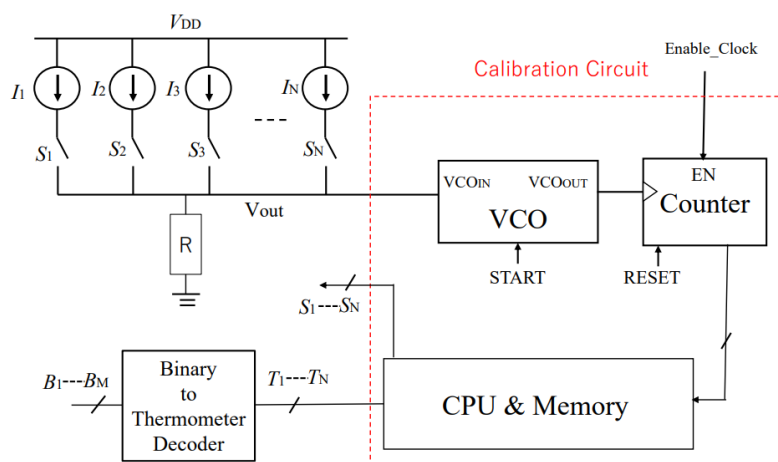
$V_{DD}$

Calibration Circuit

Enable_Clock

$I_1$ $I_2$ $I_3$ --- $I_N$

$S_1$ $S_2$ $S_3$ $S_N$

Vout

R

$VCO_{IN}$ $VCO_{OUT}$

VCO

START

EN

Counter

RESET

$S_1$---$S_N$

$B_1$---$B_M$

Binary to Thermometer Decoder

$T_1$---$T_N$

CPU & Memory